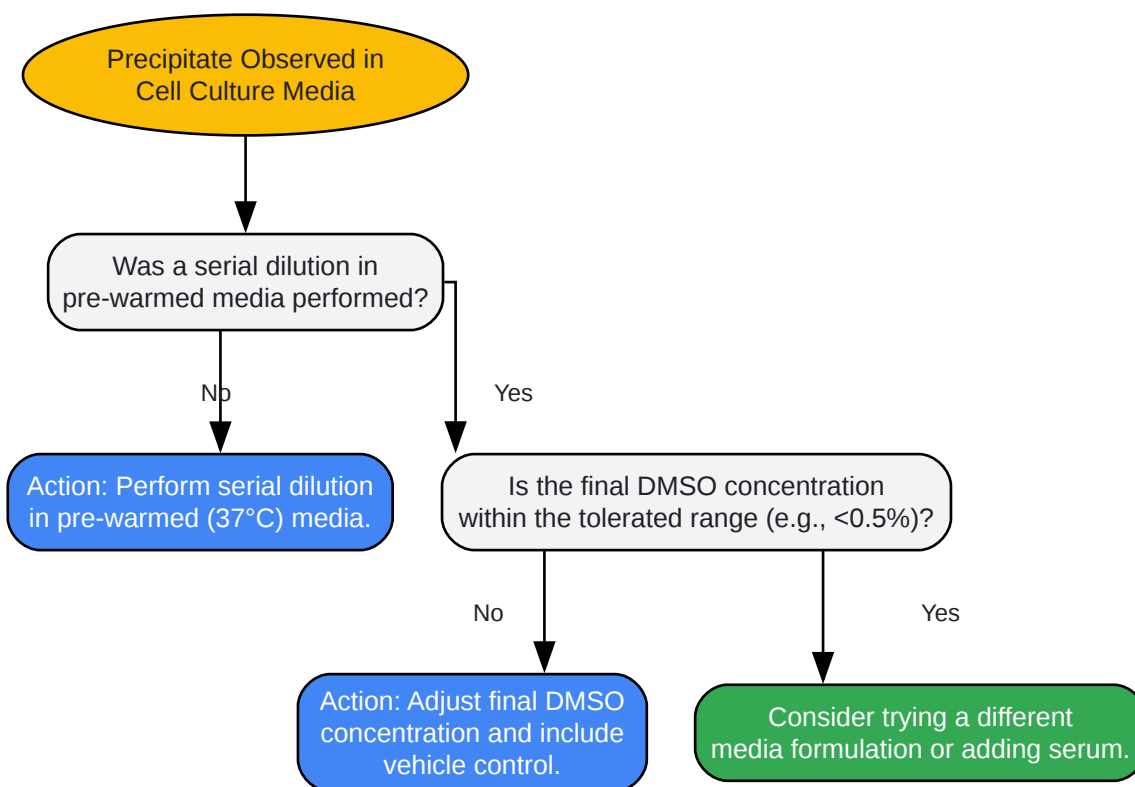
Precipitate Observed in Cell Culture Media

Was a serial dilution in pre-warmed media performed?

No

Yes

Action: Perform serial dilution in pre-warmed (37°C) media.

Is the final DMSO concentration within the tolerated range (e.g., <0.5%)?

No

Yes

Action: Adjust final DMSO concentration and include vehicle control.

Consider trying a different media formulation or adding serum.